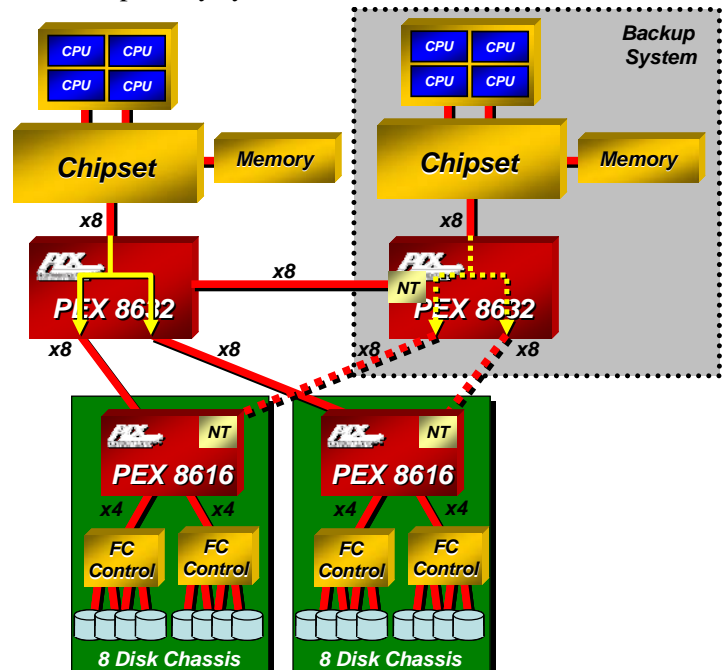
Backup System

CPU CPU
CPU CPU

Chipset

Memory

x8

PEX 8632

x8

x8 x8

CPU CPU
CPU CPU

Chipset

Memory

x8

NT

PEX 8632

x8 x8

NT

PEX 8616

x4 x4

FC Control

FC Control

8 Disk Chassis

NT

PEX 8616

x4 x4

FC Control

FC Control

8 Disk Chassis